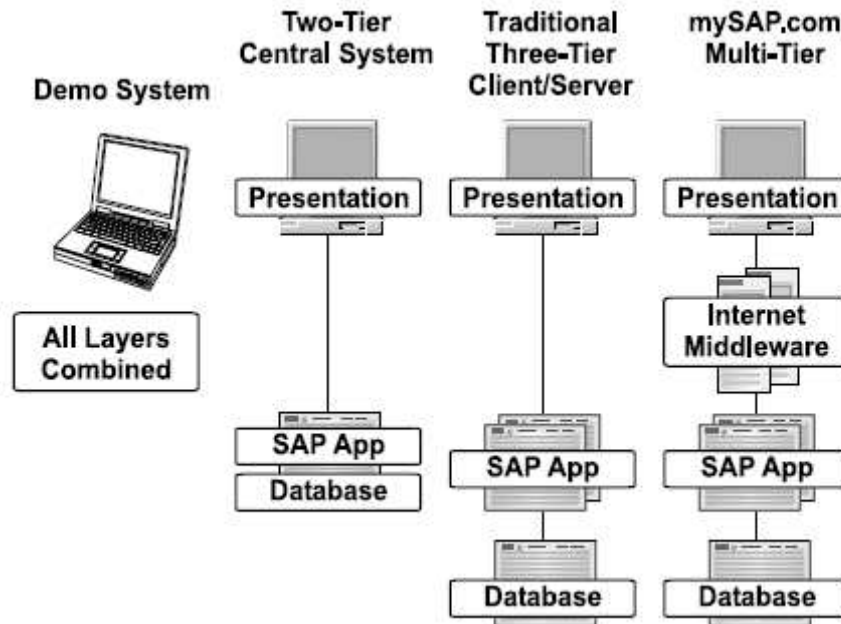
Demo System

All Layers Combined

Two-Tier Central System

Presentation

SAP App

Database

Traditional Three-Tier Client/Server

Presentation

SAP App

Database

mySAP.com Multi-Tier

Presentation

Internet Middleware

SAP App

Database